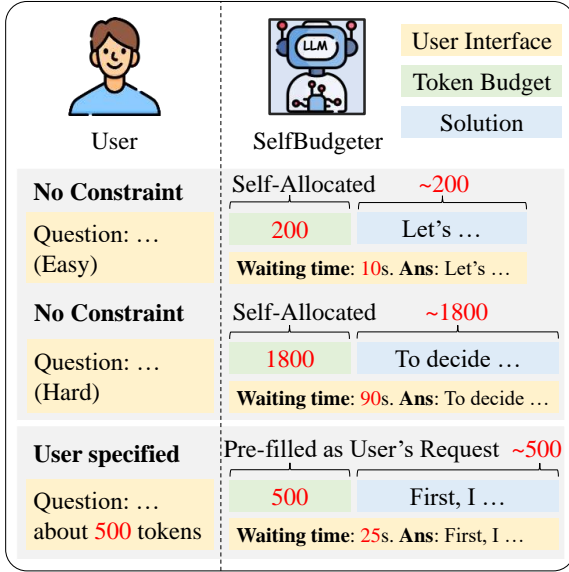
User

LLM

SelfBudgeter

User Interface

Token Budget

Solution

No Constraint

Question: …
(Easy)

Self-Allocated ~200

200

Let's …

Waiting time: 10s. Ans: Let's …

No Constraint

Question: …
(Hard)

Self-Allocated ~1800

1800

To decide …

Waiting time: 90s. Ans: To decide …

User specified

Question: …
about 500 tokens

Pre-filled as User's Request ~500

500

First, I …

Waiting time: 25s. Ans: First, I …